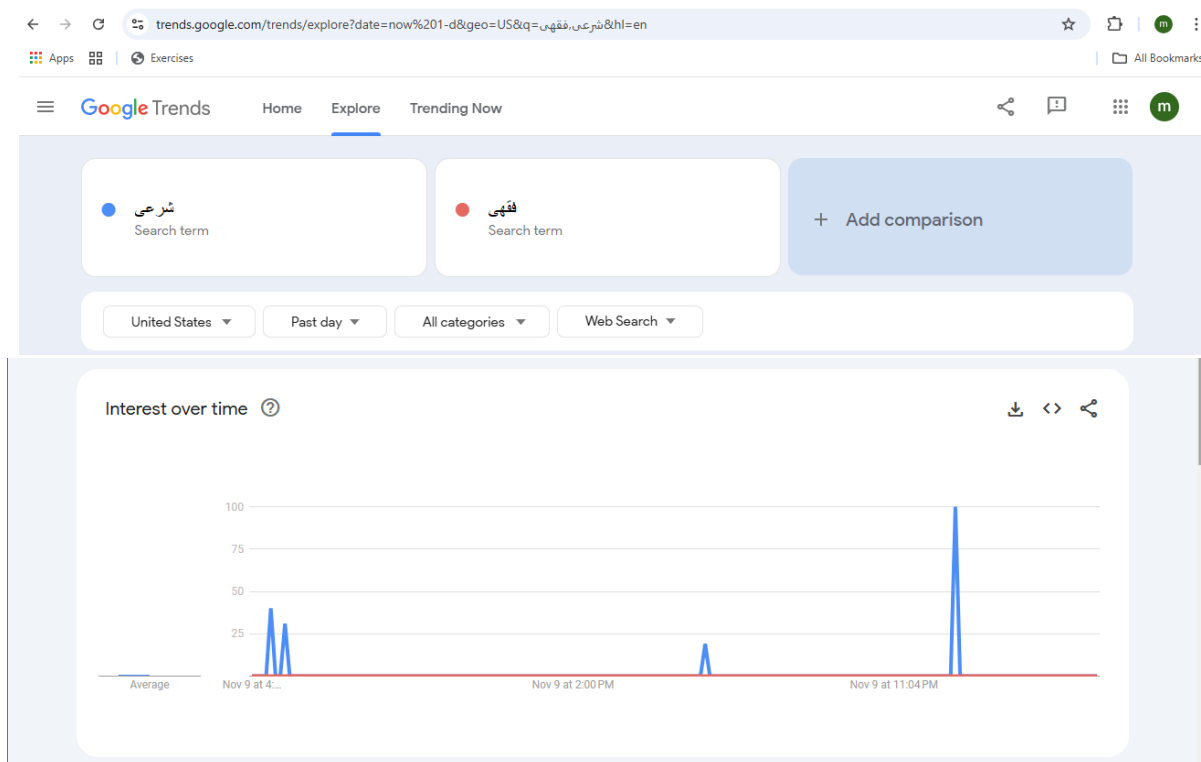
trends.google.com/trends/explore?date=now%201-d&geo=US&q=شرعی,فقهی&hl=en

Apps Exercises All Bookmarks

Google Trends Home Explore Trending Now

m

شرعی
Search term

فقهی
Search term

+ Add comparison

United States Past day All categories Web Search

Interest over time

100
75
50
25

Average

Nov 9 at 4:... Nov 9 at 2:00 PM Nov 9 at 11:04 PM